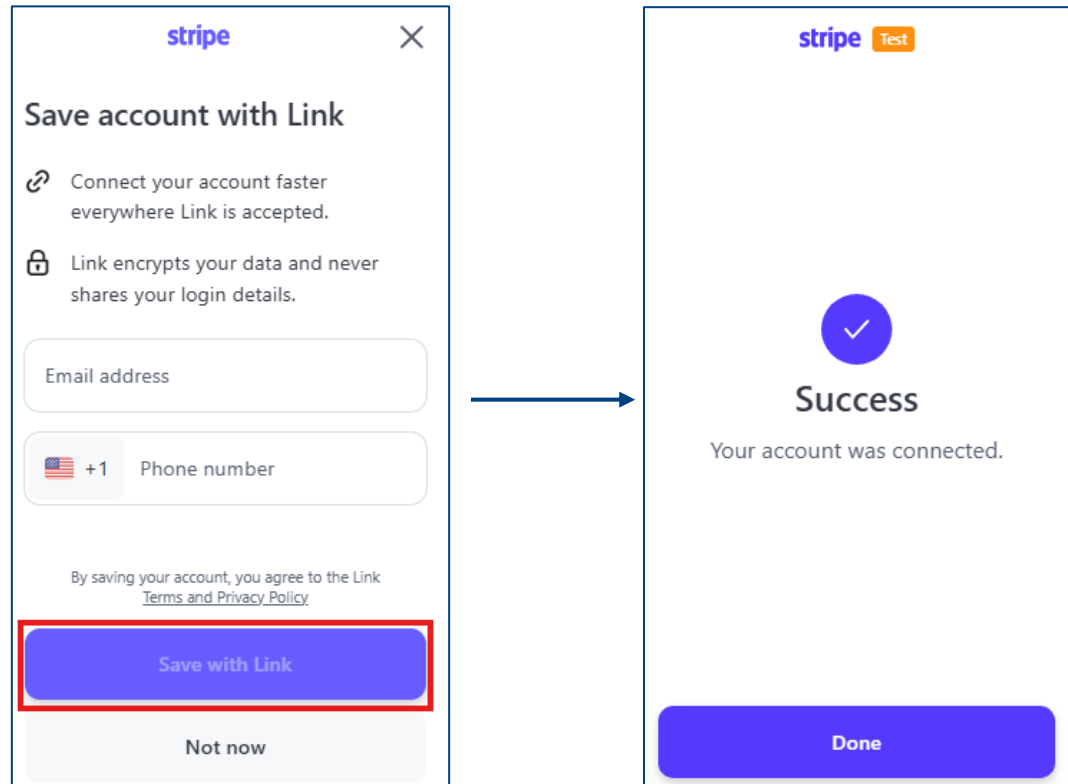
stripe

Save account with Link

Connect your account faster everywhere Link is accepted.

Link encrypts your data and never shares your login details.

Email address

+1 Phone number

By saving your account, you agree to the Link Terms and Privacy Policy

Save with Link

Not now

stripe Test

Success

Your account was connected.

Done